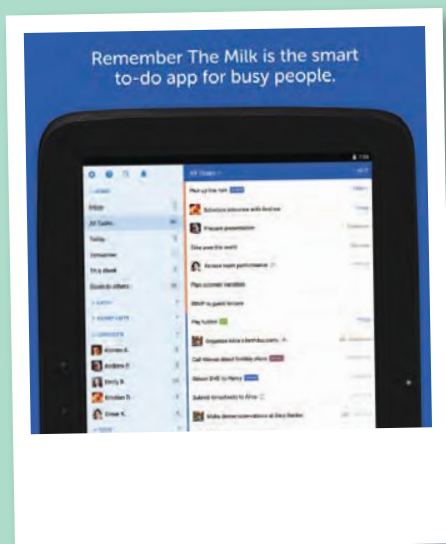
Remember The Milk is the smart to-do app for busy people.

Inbox
All Tasks
Today
Tomorrow
This week
Given to others

Pick up the tux
Schedule interview with Andrew
Prepare presentation
Take over the world
Review team performance
Plan summer vacation
RSVP to guest lecture
Pay tuition
Organize Alice's birthday party
Call Marcus about holiday plans
Return DVD to Nancy
Submit timesheets to Alice
Make dinner reservations at Bass Harbor

Aimee A.
Andrew P.
Emily B.
Kristian D.
Omar K.

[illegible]